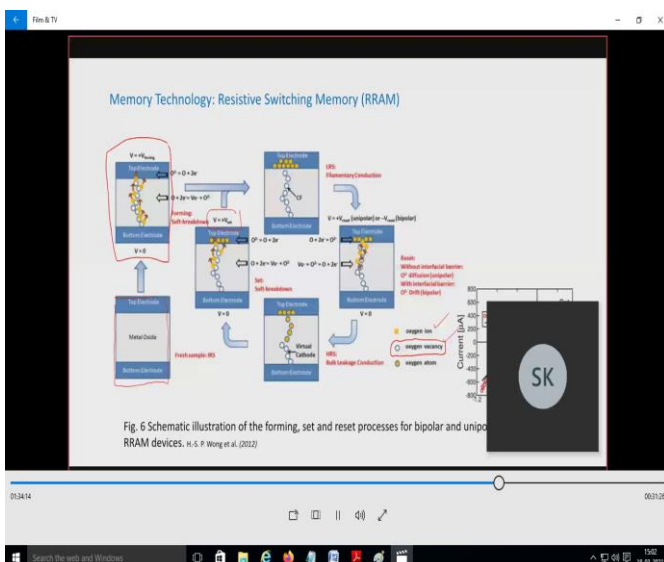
Film & TV

Memory Technology: Resistive Switching Memory (RRAM)

V = +V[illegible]
Top Electrode
$O^{2-} = O + 2e^-$
$O + 2e^- = Vo + O^{2-}$
Forming: Soft Breakdown
Bottom Electrode
V = 0

Top Electrode
LRS: Filamentary Conduction
V = +V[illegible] (unipolar) or −V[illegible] (bipolar)

V = +V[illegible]
Top Electrode
$O^{2-} = O + 2e^-$
$O + 2e^- = Vo + O^{2-}$
Set: Soft Breakdown
Bottom Electrode
V = 0

$O + 2e^-$
Top Electrode
$Vo + O^{2-} = O + 2e^-$
Bottom Electrode
Reset: Without interfacial barrier: $O^{2-}$ diffusion (unipolar) With interfacial barrier: $O^{2-}$ Drift (bipolar)

Top Electrode
Metal Oxide
Bottom Electrode
Fresh sample: IRS

Top Electrode
Virtual Cathode
Bottom Electrode
HRS: Bulk Leakage Conduction

oxygen ion
oxygen vacancy
oxygen atom

Current [μA]
800
600
400
200
0
-200
-400
-600
-800

SK

Fig. 6 Schematic illustration of the forming, set and reset processes for bipolar and unipo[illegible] RRAM devices. H.-S. P. Wong et al. (2012)

01:34:14
00:31:26

Search the web and Windows
15:02